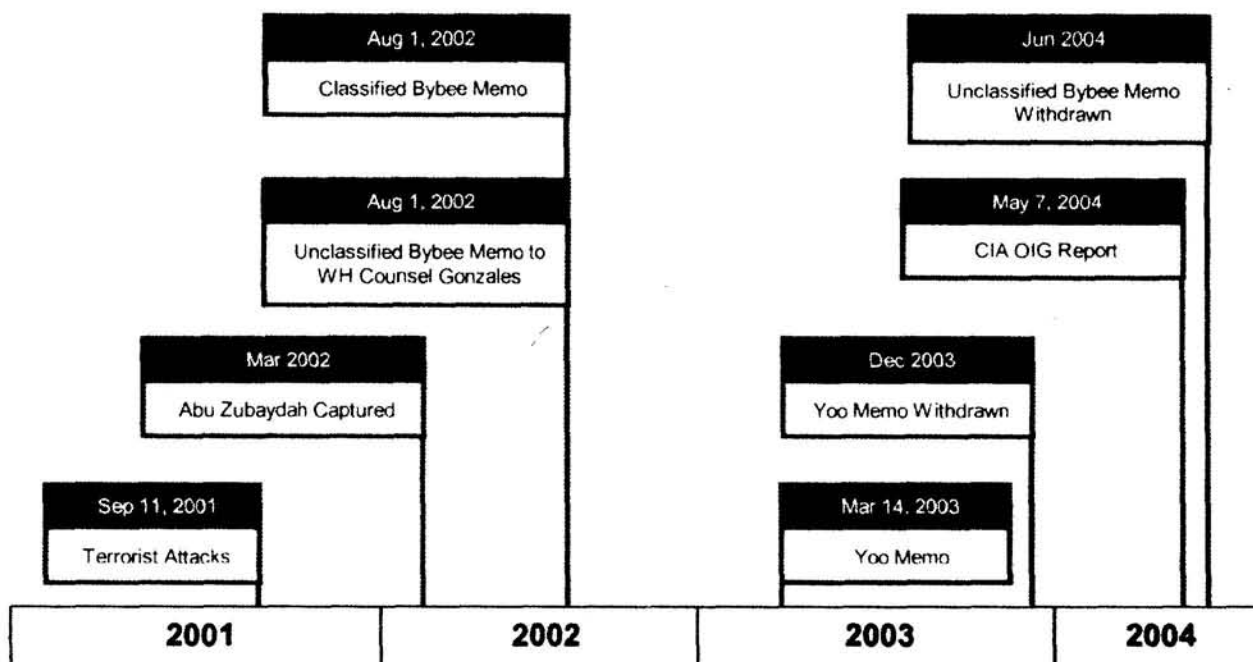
Aug 1, 2002

Classified Bybee Memo

Aug 1, 2002

Unclassified Bybee Memo to WH Counsel Gonzales

Mar 2002

Abu Zubaydah Captured

Sep 11, 2001

Terrorist Attacks

Jun 2004

Unclassified Bybee Memo Withdrawn

May 7, 2004

CIA OIG Report

Dec 2003

Yoo Memo Withdrawn

Mar 14, 2003

Yoo Memo

| 2001 | 2002 | 2003 | 2004 |